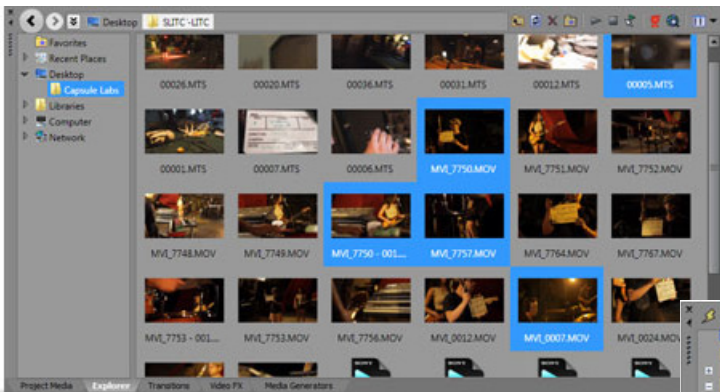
Desktop SLITC - LITC

Favorites
Recent Places
Desktop
Capsule Labs
Libraries
Computer
Network

00026.MTS
00020.MTS
00036.MTS
00031.MTS
00012.MTS
00005.MTS
00001.MTS
00007.MTS
00006.MTS
MVI_7750.MOV
MVI_7751.MOV
MVI_7752.MOV
MVI_7748.MOV
MVI_7749.MOV
MVI_7750 - 001....
MVI_7757.MOV
MVI_7764.MOV
MVI_7767.MOV
MVI_7753 - 001....
MVI_7753.MOV
MVI_7756.MOV
MVI_0012.MOV
MVI_0007.MOV
MVI_0024.MOV

Project Media
Explorer
Transitions
Video FX
Media Generators